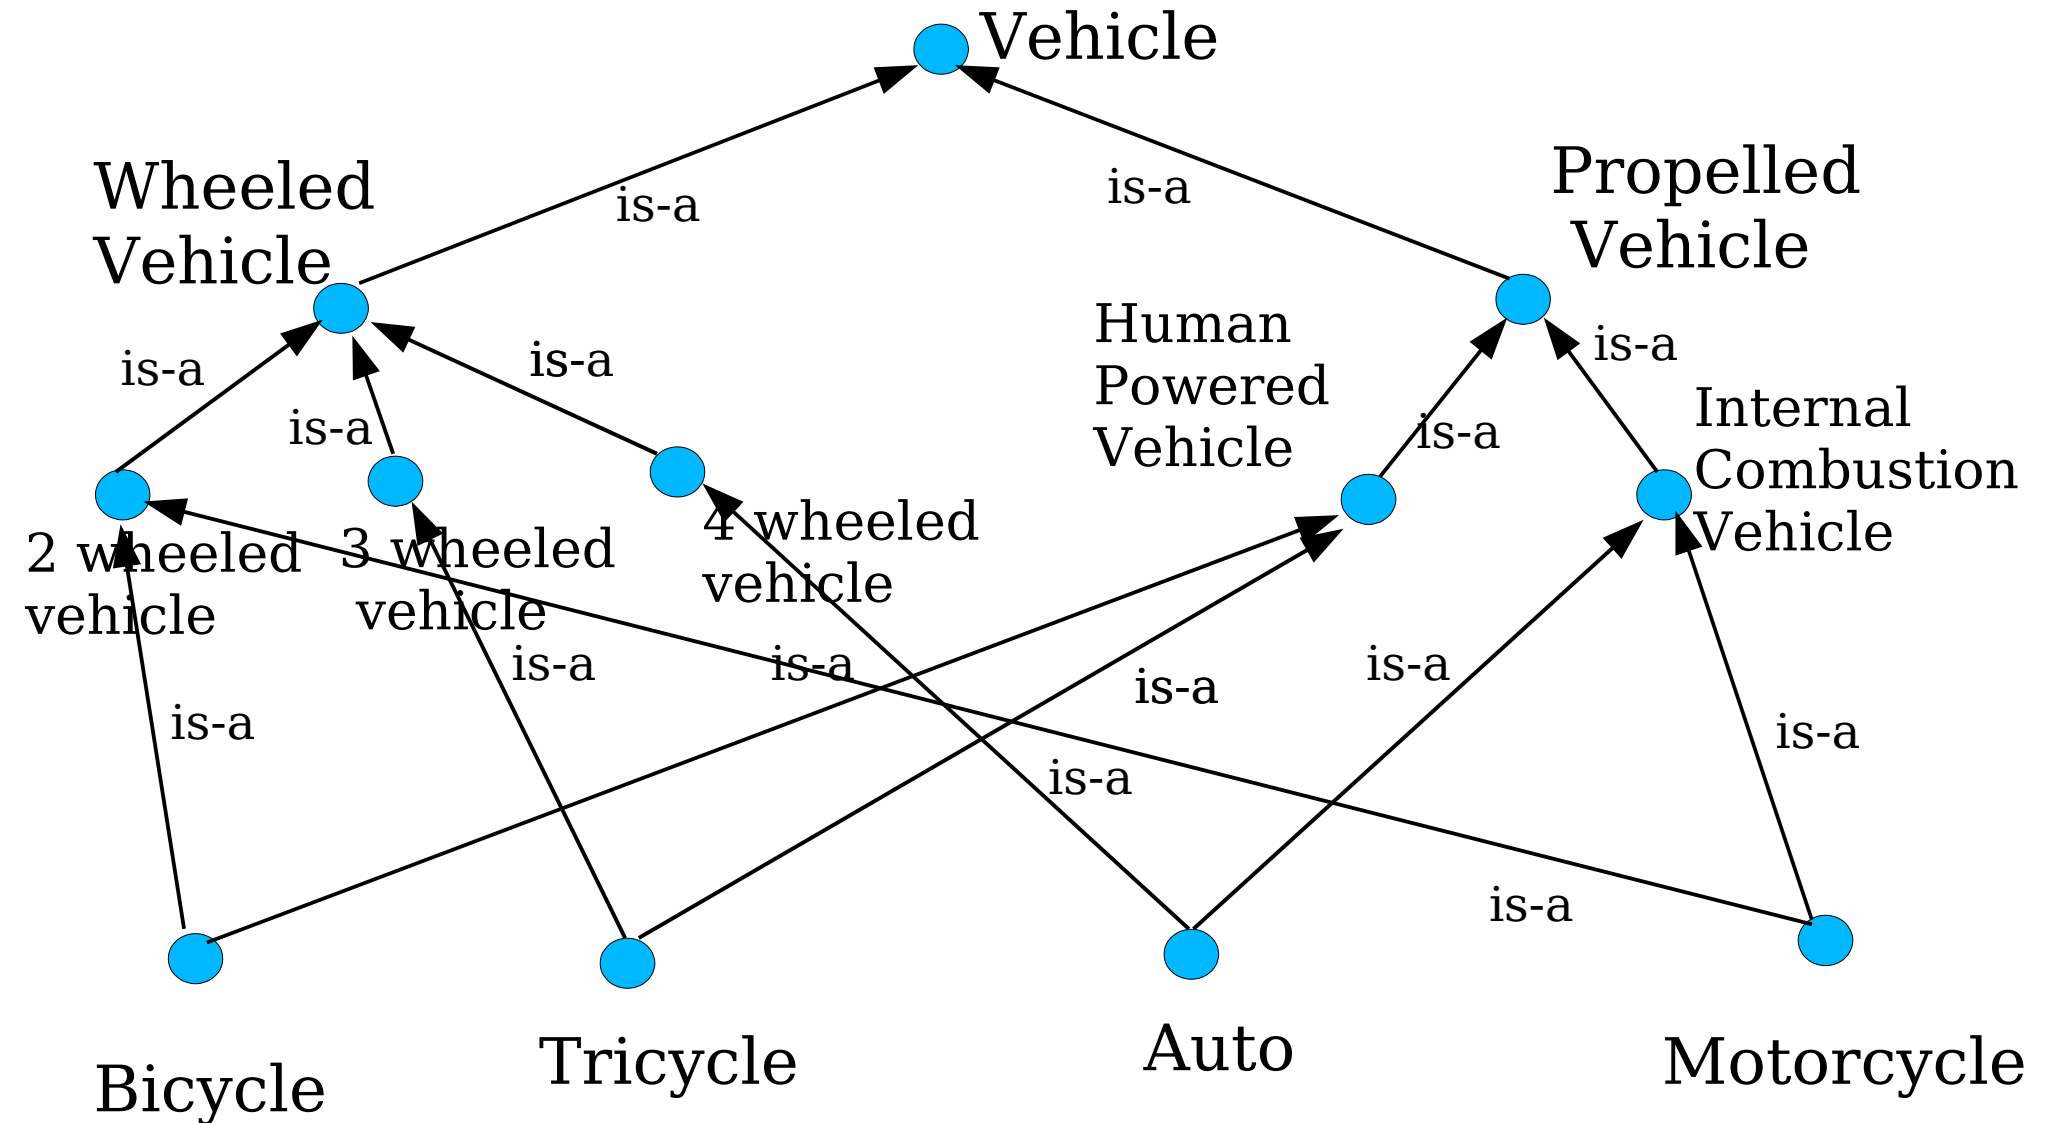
Vehicle

Wheeled Vehicle

is-a

is-a

Propelled Vehicle

Human Powered Vehicle

is-a

is-a

is-a

is-a

Internal Combustion Vehicle

is-a

2 wheeled vehicle

3 wheeled vehicle

4 wheeled vehicle

is-a

is-a

is-a

is-a

is-a

is-a

is-a

is-a

is-a

Bicycle

Tricycle

Auto

Motorcycle